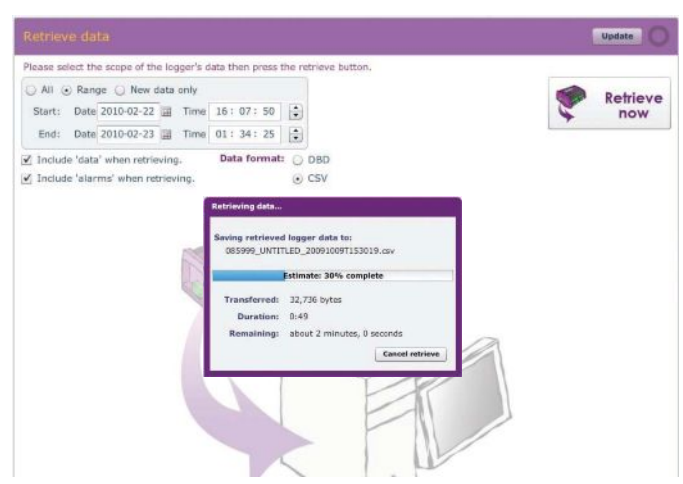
Retrieve data

Update

Please select the scope of the logger's data then press the retrieve button.

All Range New data only

Start: Date 2010-02-22 Time 16 : 07 : 50

End: Date 2010-02-23 Time 01 : 34 : 25

Retrieve now

Include 'data' when retrieving.

Include 'alarms' when retrieving.

Data format: DBD

CSV

Retrieving data...

Saving retrieved logger data to:
085999_UNTITLED_20091009T153019.csv

Estimate: 30% complete

Transferred: 32,736 bytes

Duration: 0:49

Remaining: about 2 minutes, 0 seconds

Cancel retrieve